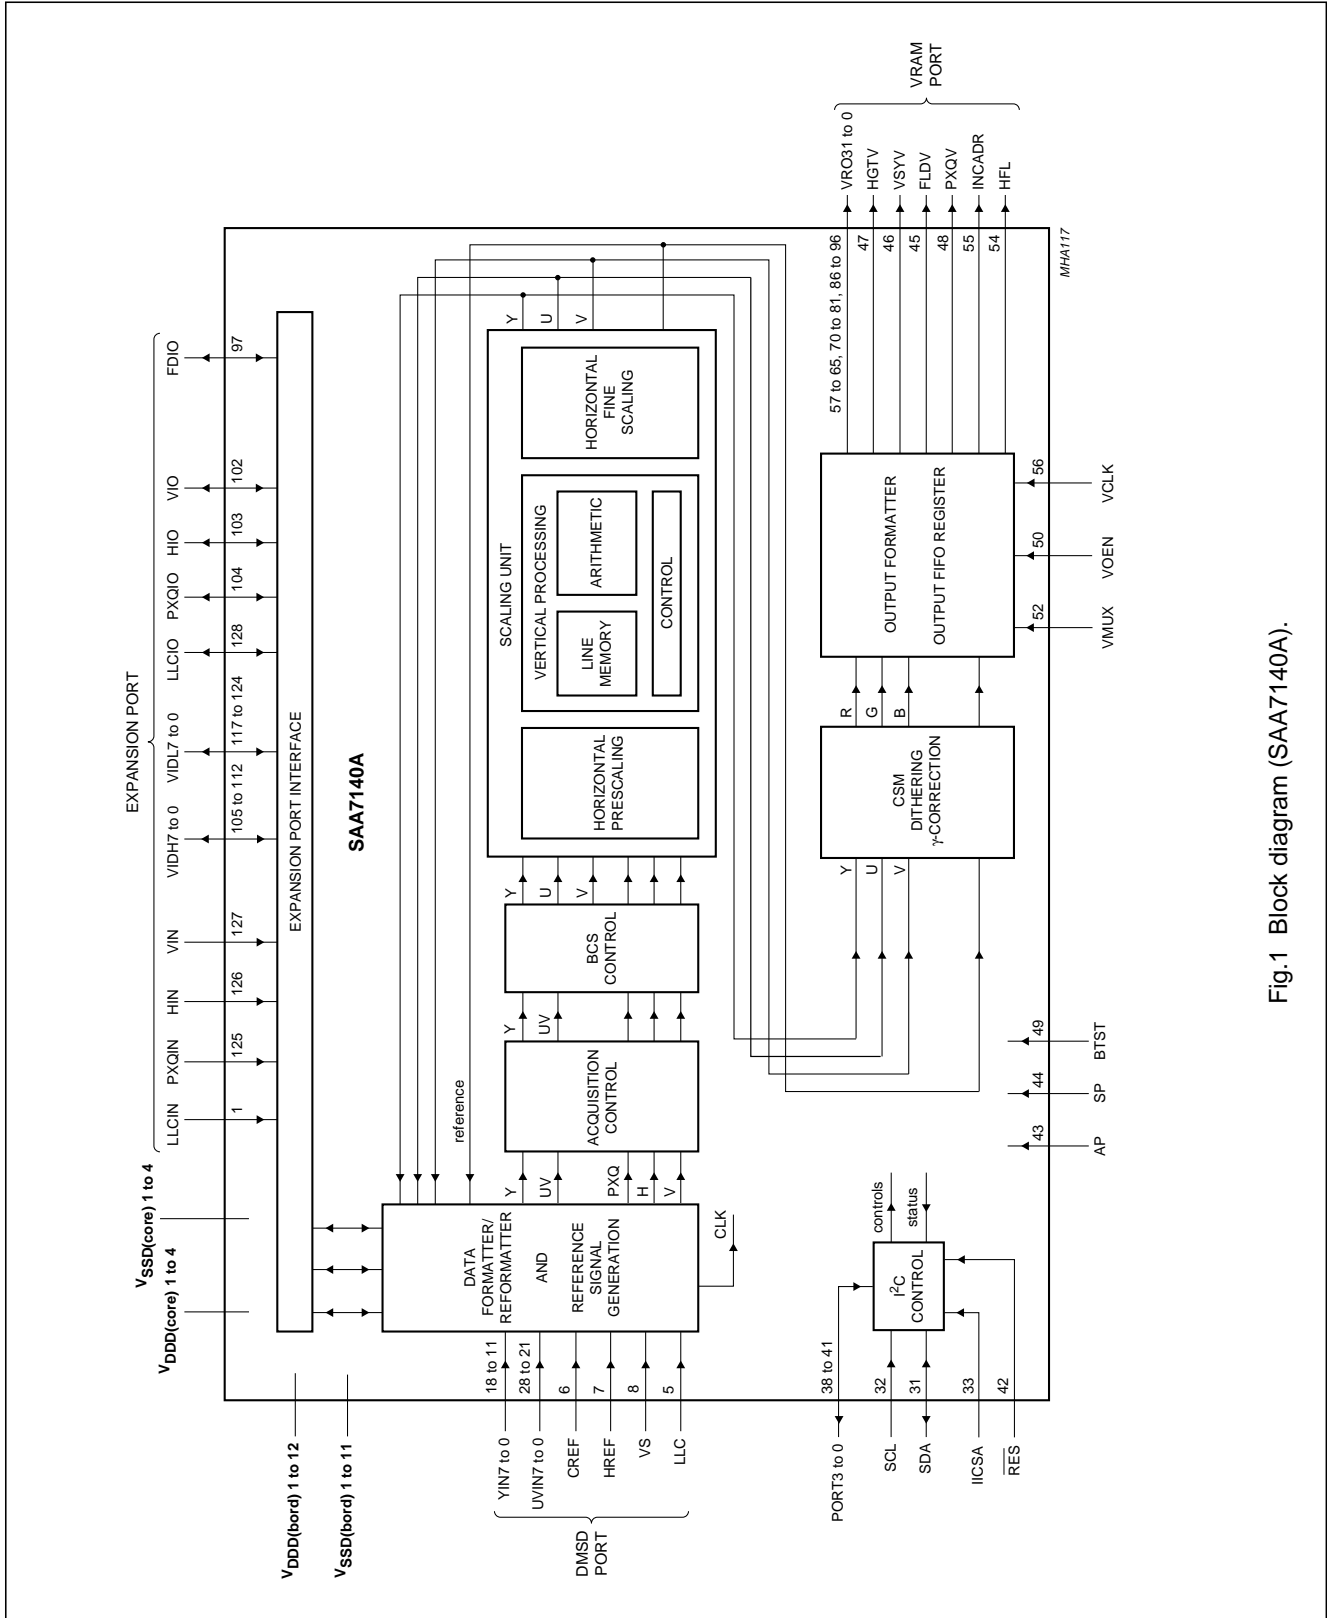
EXPANSION PORT

LLCIN
PXQIN
HIN
VIN
VIDH7 to 0
VIDL7 to 0
LLCIO
PXQIO
HIO
VIO
FDIO

1
125
126
127
105 to 112
117 to 124
128
104
103
102
97

EXPANSION PORT INTERFACE

SAA7140A

$V_{SSD(core)}$ 1 to 4
$V_{DDD(core)}$ 1 to 4

VRAM PORT

VRO31 to 0
HGTV
VSYV
FLDV
PXQV
INCADR
HFL

57 to 65, 70 to 81, 86 to 96
47
46
45
48
55
54

MHA117

reference

Y
U
V

SCALING UNIT

HORIZONTAL FINE SCALING

VERTICAL PROCESSING

LINE MEMORY

ARITHMETIC

CONTROL

HORIZONTAL PRESCALING

Y
U
V

BCS CONTROL

Y
UV

ACQUISITION CONTROL

Y
UV
PXQ
H
V

DATA FORMATTER/ REFORMATTER AND REFERENCE SIGNAL GENERATION

CLK

R
G
B

OUTPUT FORMATTER

OUTPUT FIFO REGISTER

56
VCLK
50
VOEN
52
VMUX

Y
U
V

CSM DITHERING γ-CORRECTION

49
BTST
44
SP
43
AP

controls
status

$I^2C$ CONTROL

$V_{DDD(bord)}$ 1 to 12
$V_{SSD(bord)}$ 1 to 11

18 to 11
28 to 21
6
7
8
5

YIN7 to 0
UVIN7 to 0
CREF
HREF
VS
LLC

DMSD PORT

38 to 41
PORT3 to 0
32
SCL
31
SDA
33
IICSA
42
$\overline{RES}$

Fig.1 Block diagram (SAA7140A).